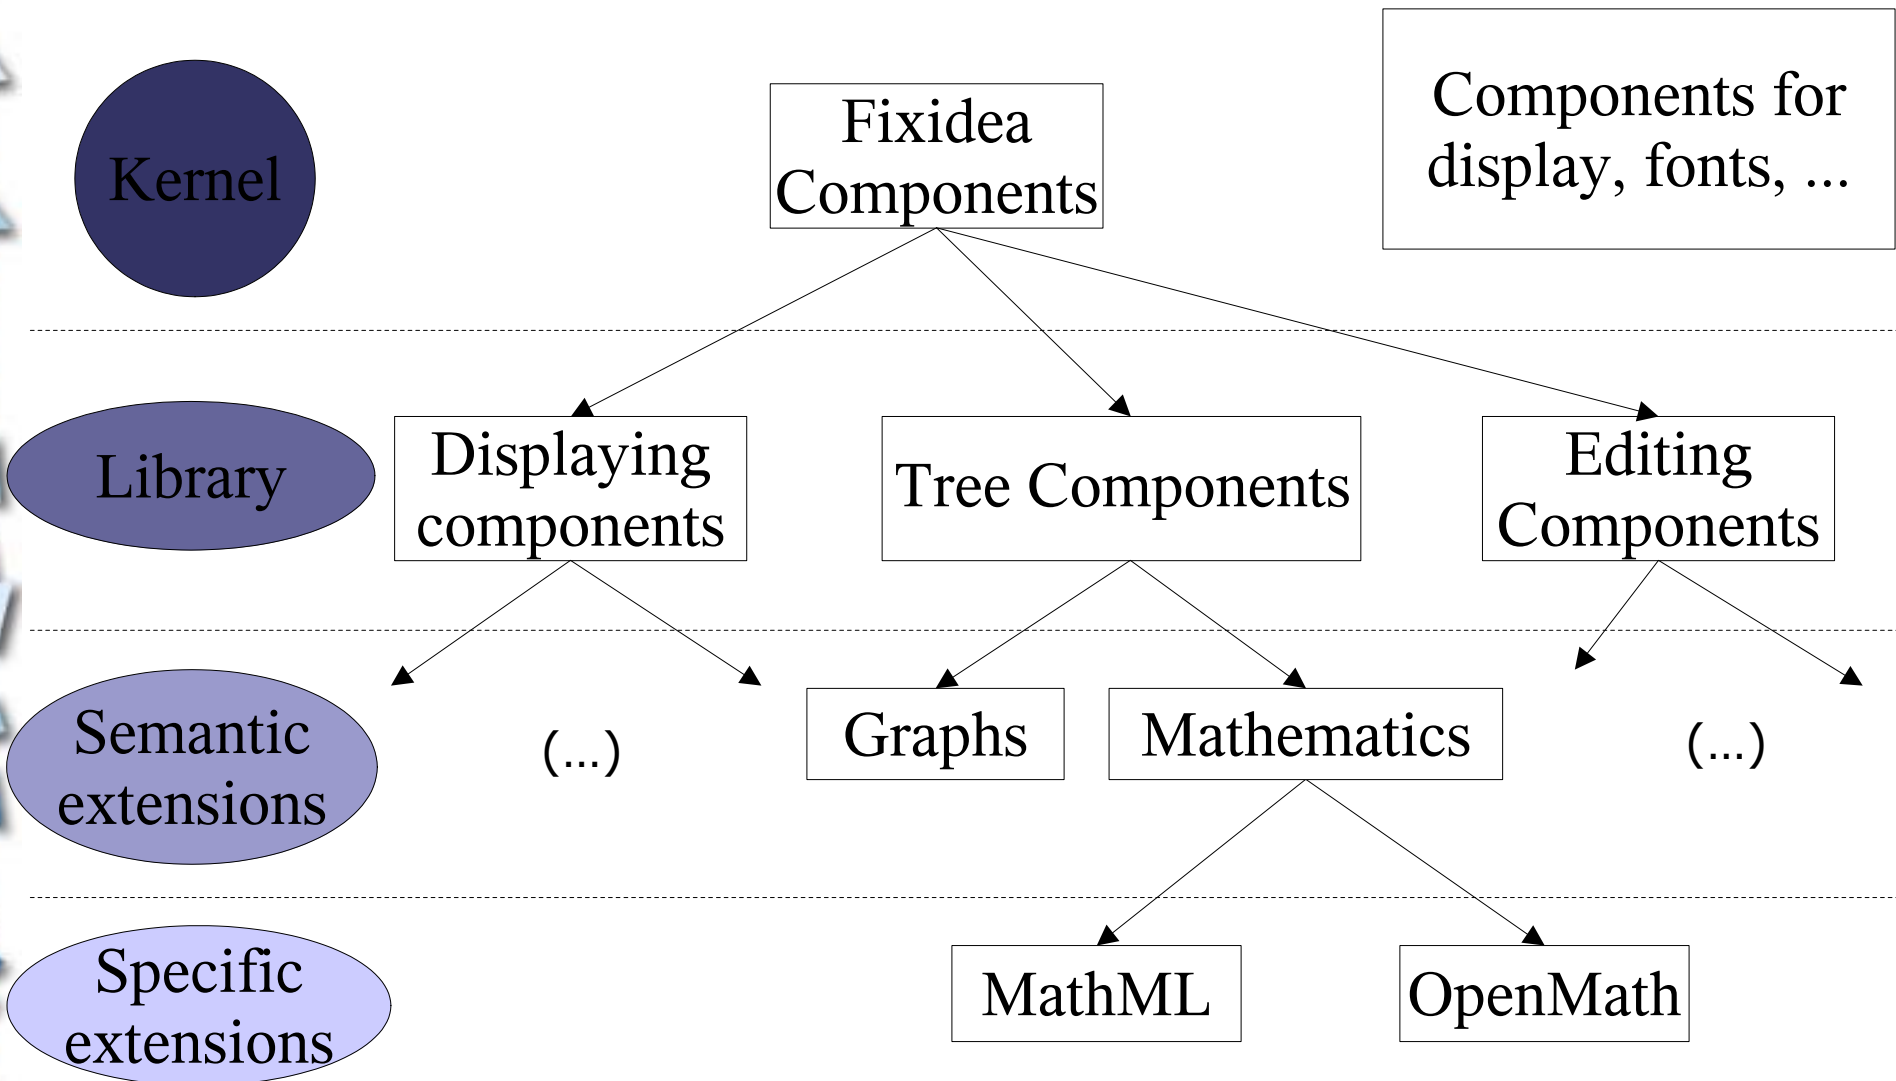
Kernel

Fixidea Components

Components for display, fonts, ...

Library

Displaying components

Tree Components

Editing Components

Semantic extensions

(...)

Graphs

Mathematics

(...)

Specific extensions

MathML

OpenMath